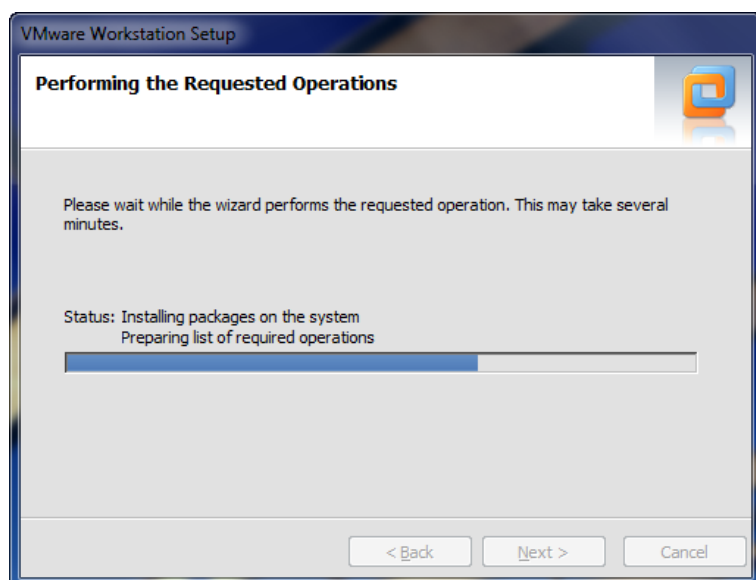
VMware Workstation Setup

Performing the Requested Operations

Please wait while the wizard performs the requested operation. This may take several minutes.

Status: Installing packages on the system
Preparing list of required operations

< Back
Next >
Cancel